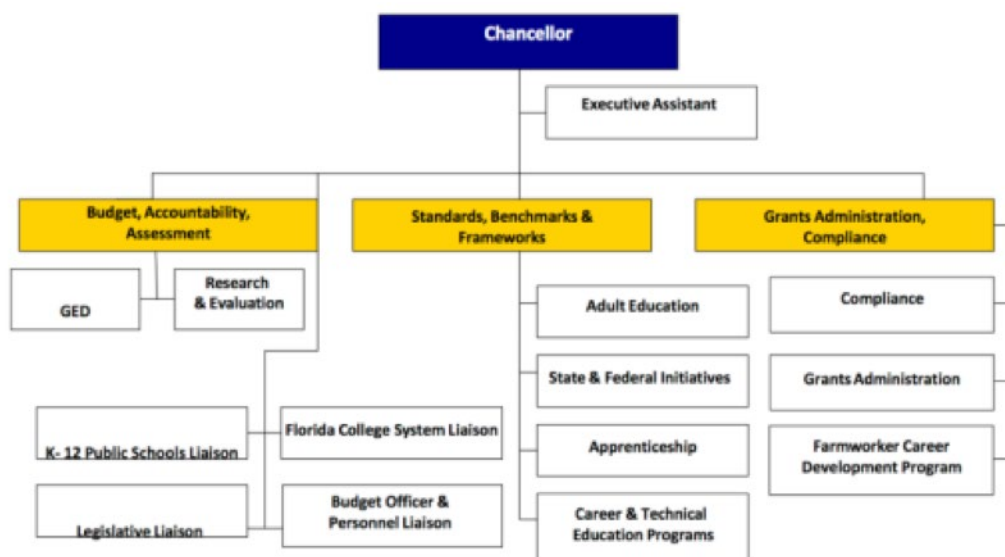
Chancellor

Executive Assistant

Budget, Accountability, Assessment

Standards, Benchmarks & Frameworks

Grants Administration, Compliance

GED

Research & Evaluation

Adult Education

Compliance

State & Federal Initiatives

Grants Administration

K- 12 Public Schools Liaison

Florida College System Liaison

Apprenticeship

Farmworker Career Development Program

Legislative Liaison

Budget Officer & Personnel Liaison

Career & Technical Education Programs